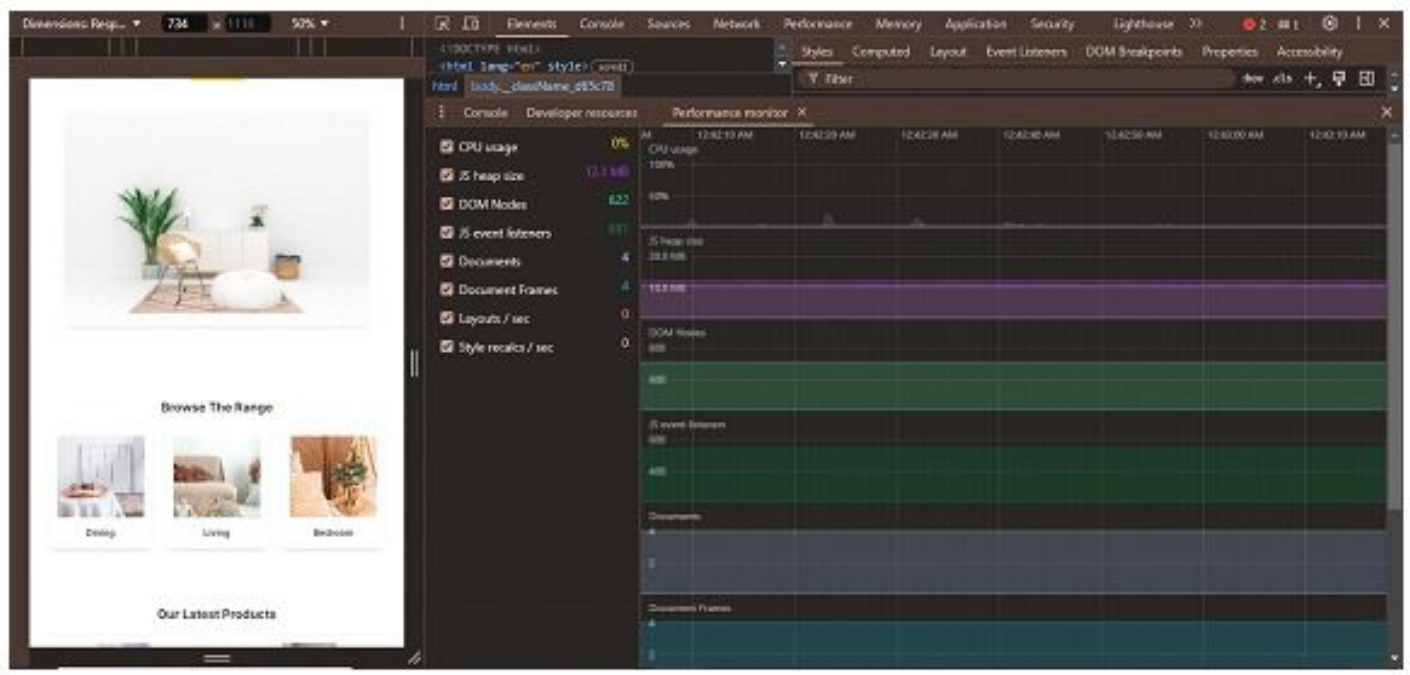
Dimensions: Resp... ▾ 734 × 1110 50% ▾

Elements Console Sources Network Performance Memory Application Security Lighthouse >> 2 1

<!DOCTYPE html>
<html lang="en" style> scroll
html body._className_d65c78

Styles Computed Layout Event Listeners DOM Breakpoints Properties Accessibility
Filter :hov .cls

Console Developer resources Performance monitor ×

CPU usage 0%
JS heap size 12.1 MB
DOM Nodes 622
JS event listeners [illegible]
Documents 4
Document Frames 4
Layouts / sec 0
Style recalcs / sec 0

12:42:10 AM 12:42:20 AM 12:42:30 AM 12:42:40 AM 12:42:50 AM 12:43:00 AM 12:43:10 AM

CPU usage
100%
50%
JS heap size
20.0 MB
10.0 MB
DOM Nodes
800
400
JS event listeners
800
400
Documents
4
2
Document Frames
4
2

Browse The Range

Dining
Living
Bedroom

Our Latest Products